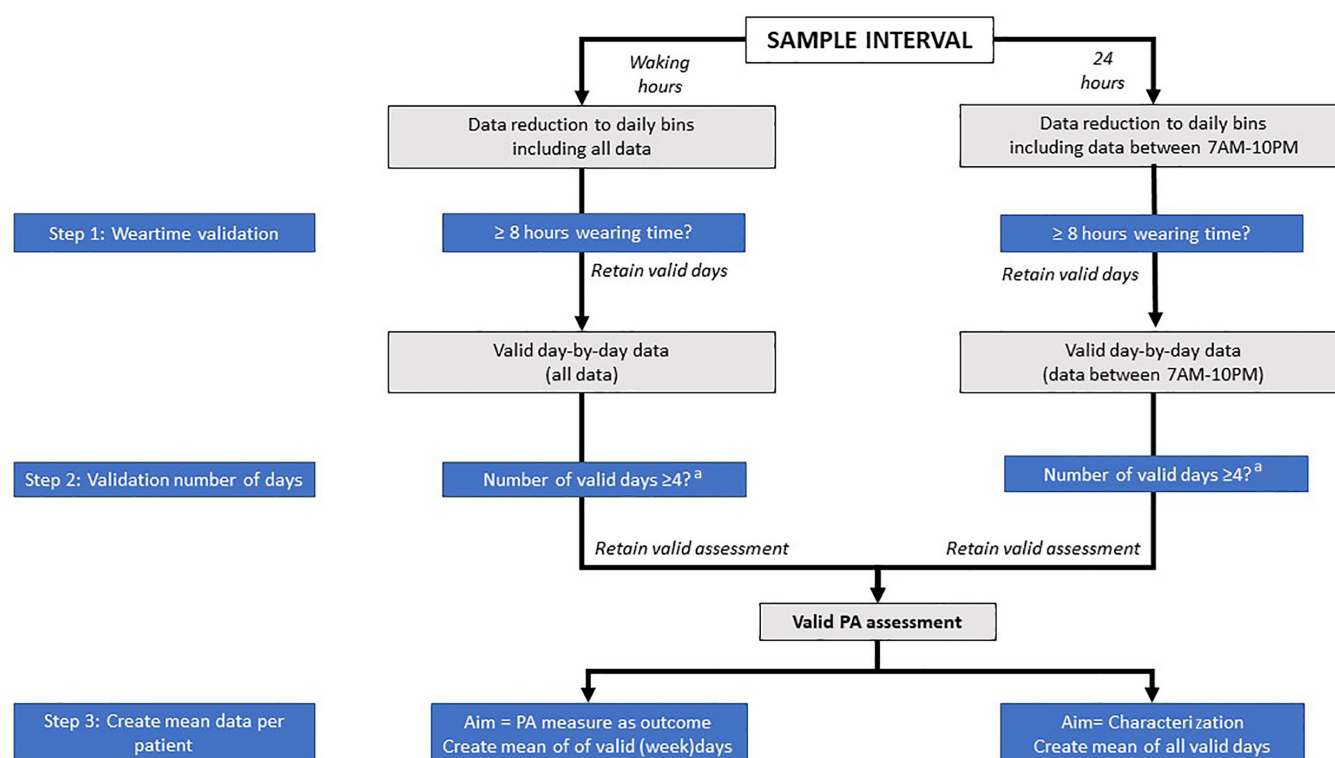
SAMPLE INTERVAL

Waking hours

24 hours

Data reduction to daily bins including all data

Data reduction to daily bins including data between 7AM-10PM

Step 1: Weartime validation

≥ 8 hours wearing time?

≥ 8 hours wearing time?

Retain valid days

Retain valid days

Valid day-by-day data (all data)

Valid day-by-day data (data between 7AM-10PM)

Step 2: Validation number of days

Number of valid days ≥4? $^a$

Number of valid days ≥4? $^a$

Retain valid assessment

Retain valid assessment

Valid PA assessment

Step 3: Create mean data per patient

Aim = PA measure as outcome Create mean of of valid (week)days

Aim= Characterization Create mean of all valid days